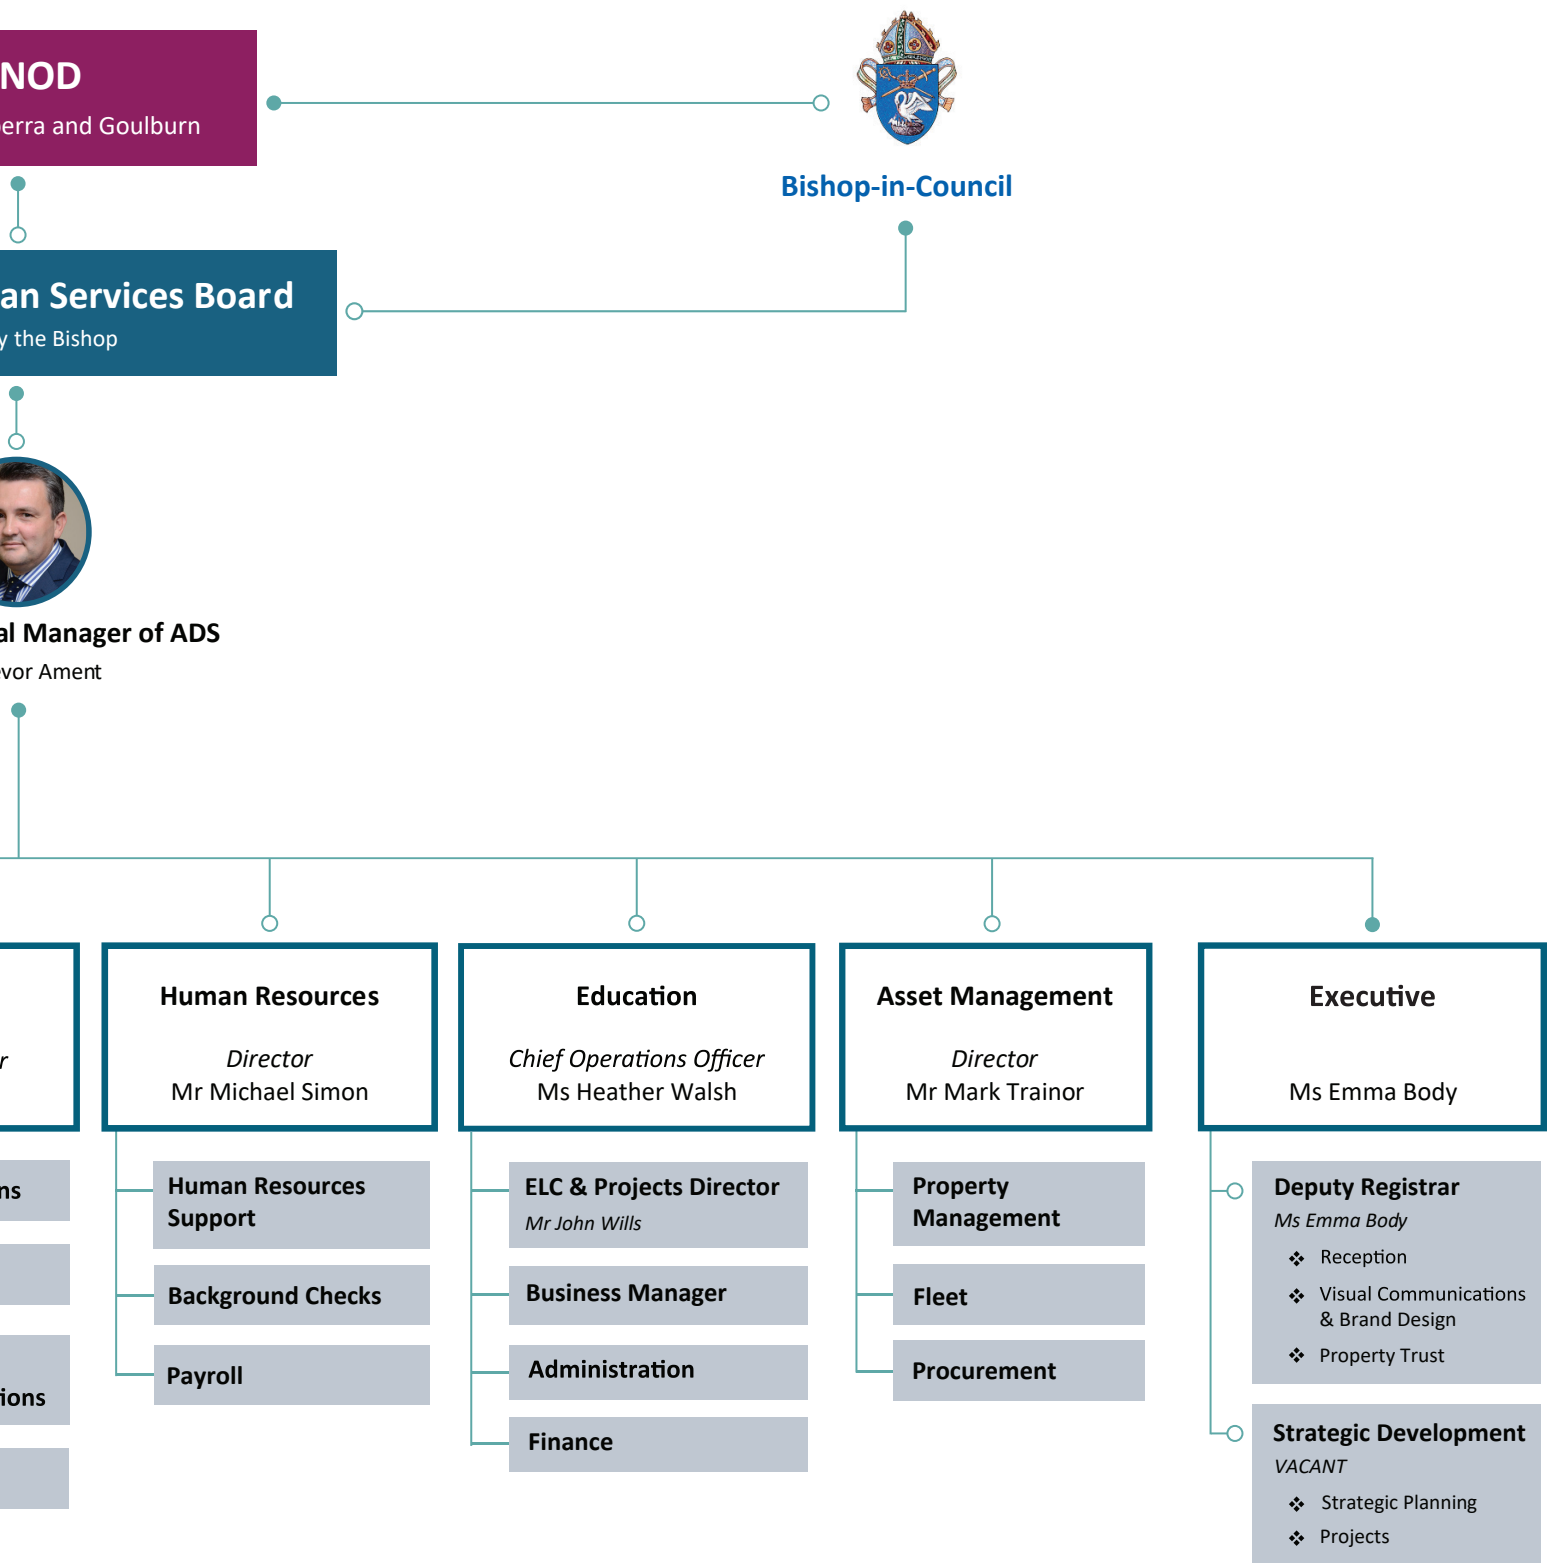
NOD
erra and Goulburn

Bishop-in-Council

an Services Board
y the Bishop

al Manager of ADS
vor Ament

r

ns

ions

Human Resources
Director
Mr Michael Simon

Human Resources Support

Background Checks

Payroll

Education
Chief Operations Officer
Ms Heather Walsh

ELC & Projects Director
Mr John Wills

Business Manager

Administration

Finance

Asset Management
Director
Mr Mark Trainor

Property Management

Fleet

Procurement

Executive
Ms Emma Body

Deputy Registrar
Ms Emma Body
❖ Reception
❖ Visual Communications & Brand Design
❖ Property Trust

Strategic Development
VACANT
❖ Strategic Planning
❖ Projects